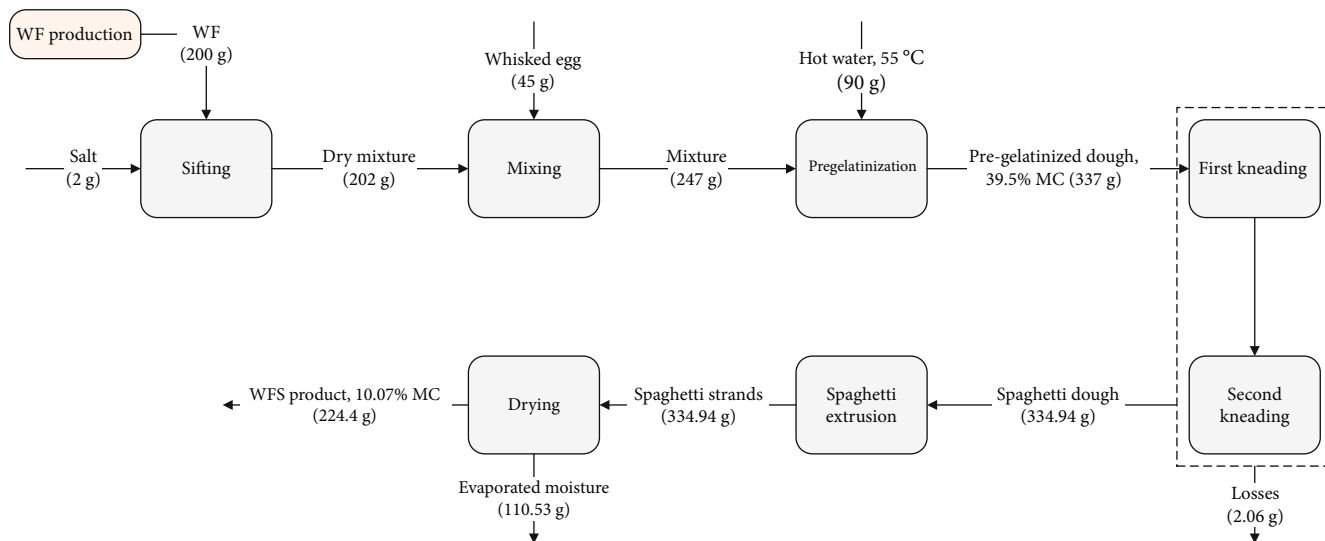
WF production

WF (200 g)

Whisked egg (45 g)

Hot water, 55 °C (90 g)

Salt (2 g)

Sifting

Dry mixture (202 g)

Mixing

Mixture (247 g)

Pregelatinization

Pre-gelatinized dough, 39.5% MC (337 g)

First kneading

Second kneading

Losses (2.06 g)

Spaghetti dough (334.94 g)

Spaghetti extrusion

Spaghetti strands (334.94 g)

Drying

Evaporated moisture (110.53 g)

WFS product, 10.07% MC (224.4 g)